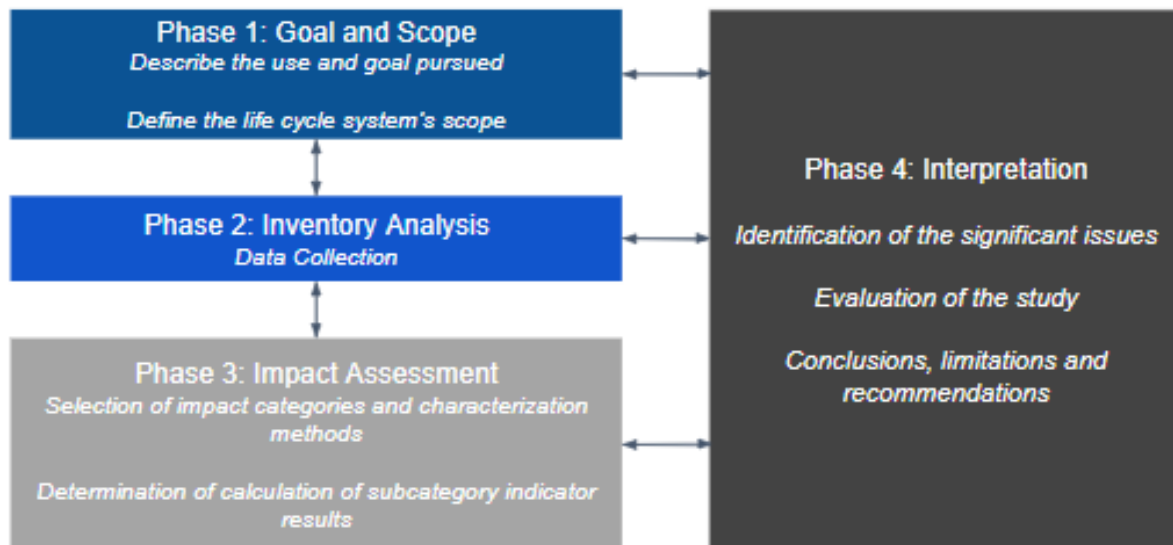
Phase 1: Goal and Scope
Describe the use and goal pursued

Define the life cycle system's scope

Phase 2: Inventory Analysis
Data Collection

Phase 3: Impact Assessment
Selection of impact categories and characterization methods

Determination of calculation of subcategory indicator results

Phase 4: Interpretation

Identification of the significant issues

Evaluation of the study

Conclusions, limitations and recommendations